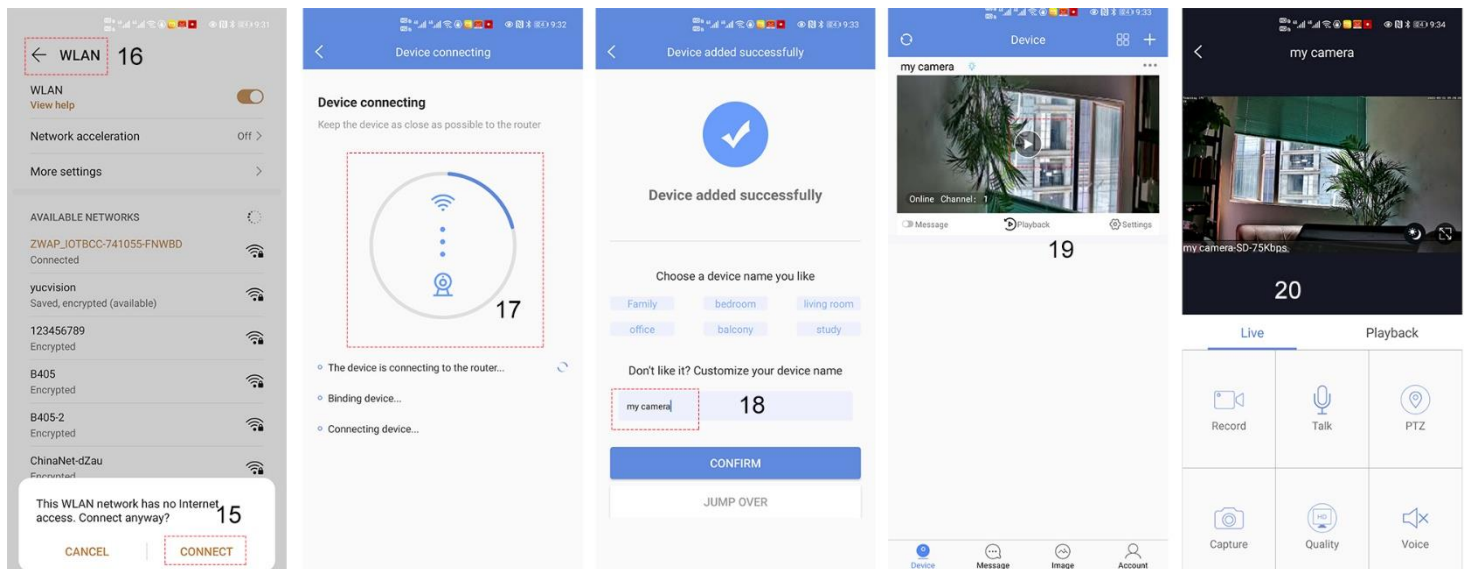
9:31

← WLAN 16

WLAN
View help

Network acceleration Off >

More settings >

AVAILABLE NETWORKS

ZWAP_IOTBCC-741055-FNWBD
Connected

yucvision
Saved, encrypted (available)

123456789
Encrypted

B405
Encrypted

B405-2
Encrypted

ChinaNet-dZau
Encrypted

This WLAN network has no Internet access. Connect anyway? 15

CANCEL CONNECT

9:32

Device connecting

Device connecting
Keep the device as close as possible to the router

17

The device is connecting to the router...

Binding device...

Connecting device...

9:33

Device added successfully

Device added successfully

Choose a device name you like

Family bedroom living room
office balcony study

Don't like it? Customize your device name

my camera 18

CONFIRM

JUMP OVER

9:33

Device

my camera

Online Channel: 1

Message Playback Settings

19

Device Message Image Account

9:34

my camera

my camera-SD-75Kbps

20

Live Playback

Record Talk PTZ

Capture Quality Voice